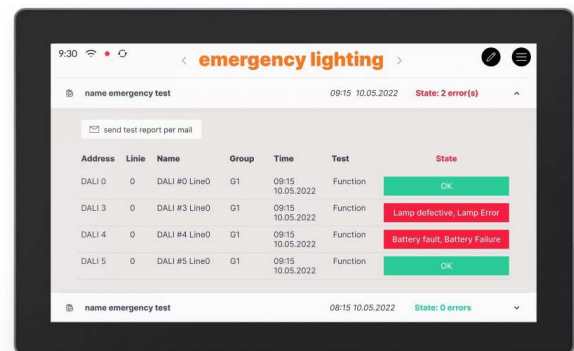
9:30

< emergency lighting >

name emergency test 09:15 10.05.2022 State: 2 error(s)

send test report per mail

| Address | Linie | Name | Group | Time | Test | State |
|---|---|---|---|---|---|---|
| DALI 0 | 0 | DALI #0 Line0 | G1 | 09:15 10.05.2022 | Function | OK |
| DALI 3 | 0 | DALI #3 Line0 | G1 | 09:15 10.05.2022 | Function | Lamp defective, Lamp Error |
| DALI 4 | 0 | DALI #4 Line0 | G1 | 09:15 10.05.2022 | Function | Battery fault, Battery Failure |
| DALI 5 | 0 | DALI #5 Line0 | G1 | 09:15 10.05.2022 | Function | OK |

name emergency test 08:15 10.05.2022 State: 0 errors